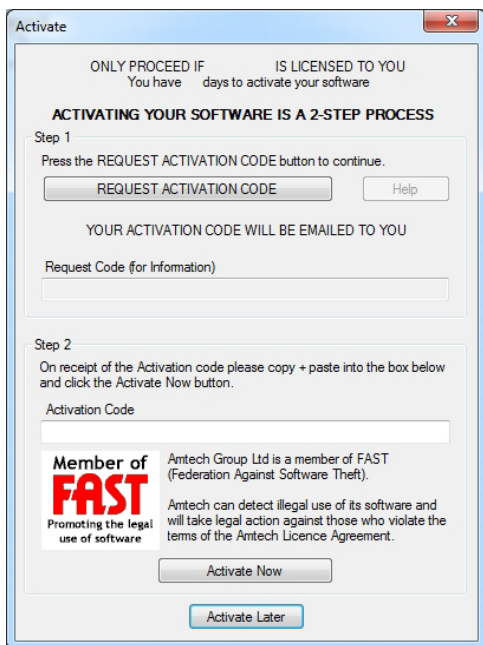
Activate

ONLY PROCEED IF IS LICENSED TO YOU
You have days to activate your software

ACTIVATING YOUR SOFTWARE IS A 2-STEP PROCESS

Step 1

Press the REQUEST ACTIVATION CODE button to continue.

REQUEST ACTIVATION CODE

Help

YOUR ACTIVATION CODE WILL BE EMAILED TO YOU

Request Code (for Information)

Step 2

On receipt of the Activation code please copy + paste into the box below and click the Activate Now button.

Activation Code

Member of
FAST
Promoting the legal use of software

Amtech Group Ltd is a member of FAST (Federation Against Software Theft).

Amtech can detect illegal use of its software and will take legal action against those who violate the terms of the Amtech Licence Agreement.

Activate Now

Activate Later